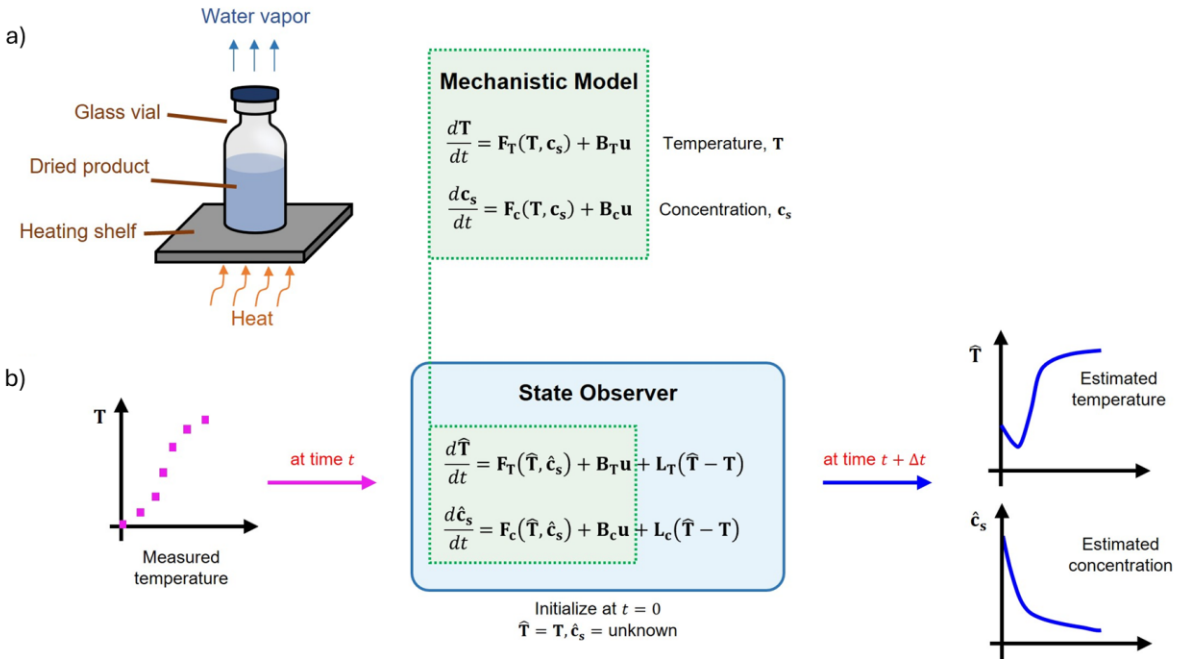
a)

Water vapor

Glass vial

Dried product

Heating shelf

Heat

Mechanistic Model

$\frac{d\mathbf{T}}{dt} = \mathbf{F_T}(\mathbf{T}, \mathbf{c_s}) + \mathbf{B_T}\mathbf{u}$ Temperature, $\mathbf{T}$

$\frac{d\mathbf{c_s}}{dt} = \mathbf{F_c}(\mathbf{T}, \mathbf{c_s}) + \mathbf{B_c}\mathbf{u}$ Concentration, $\mathbf{c_s}$

b)

$\mathbf{T}$

Measured temperature

at time $t$

State Observer

$\frac{d\hat{\mathbf{T}}}{dt} = \mathbf{F_T}(\hat{\mathbf{T}}, \hat{\mathbf{c}}_\mathbf{s}) + \mathbf{B_T}\mathbf{u} + \mathbf{L_T}(\hat{\mathbf{T}} - \mathbf{T})$

$\frac{d\hat{\mathbf{c}}_\mathbf{s}}{dt} = \mathbf{F_c}(\hat{\mathbf{T}}, \hat{\mathbf{c}}_\mathbf{s}) + \mathbf{B_c}\mathbf{u} + \mathbf{L_c}(\hat{\mathbf{T}} - \mathbf{T})$

Initialize at $t = 0$
$\hat{\mathbf{T}} = \mathbf{T}, \hat{\mathbf{c}}_\mathbf{s} = $ unknown

at time $t + \Delta t$

$\hat{\mathbf{T}}$

Estimated temperature

$\hat{\mathbf{c}}_\mathbf{s}$

Estimated concentration